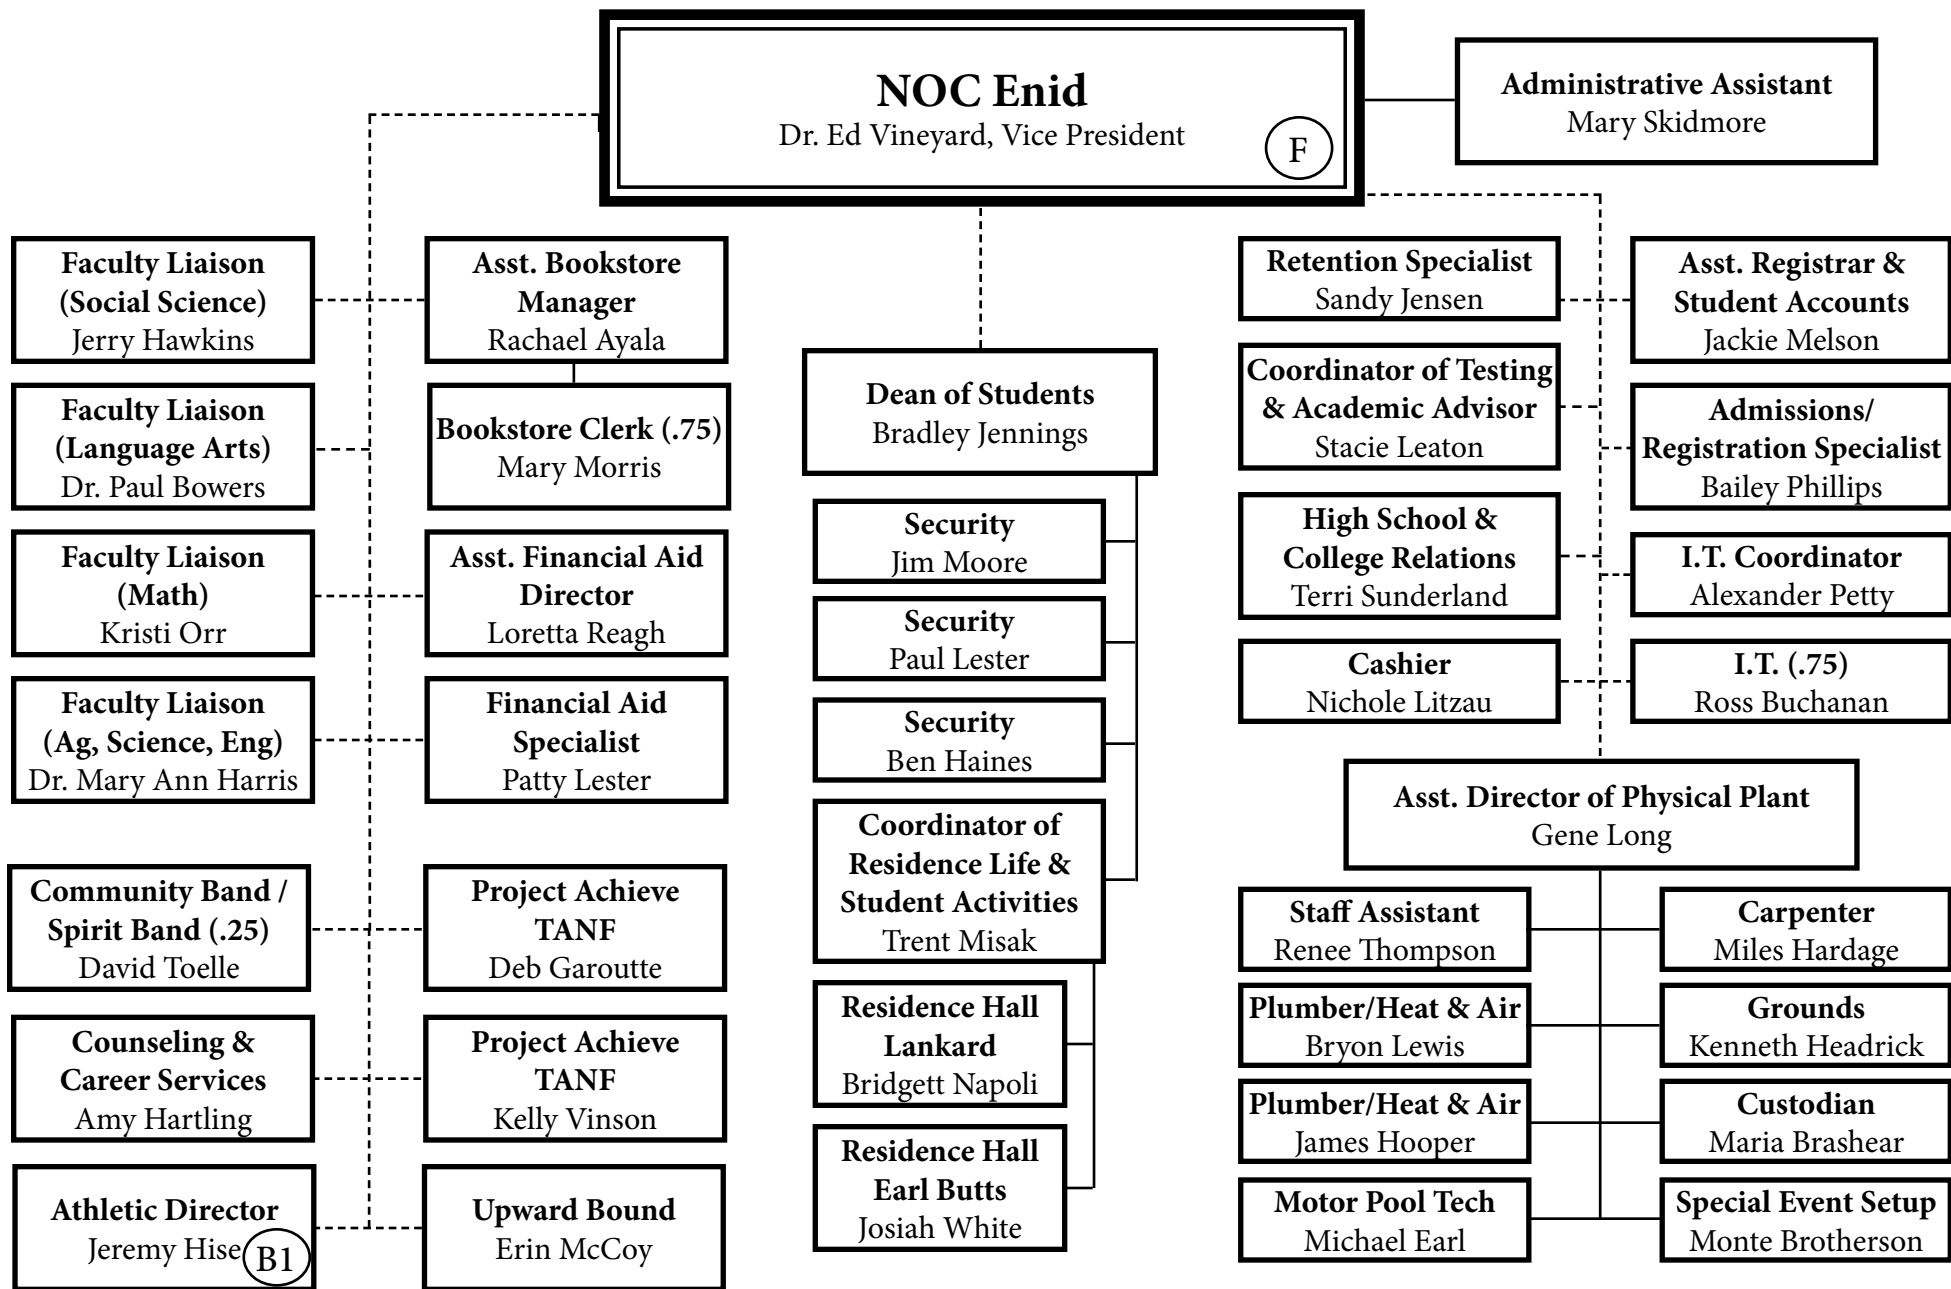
NOC Enid
Dr. Ed Vineyard, Vice President
F

Administrative Assistant
Mary Skidmore

Faculty Liaison (Social Science)
Jerry Hawkins

Faculty Liaison (Language Arts)
Dr. Paul Bowers

Faculty Liaison (Math)
Kristi Orr

Faculty Liaison (Ag, Science, Eng)
Dr. Mary Ann Harris

Community Band / Spirit Band (.25)
David Toelle

Counseling & Career Services
Amy Hartling

Athletic Director
Jeremy Hise
B1

Asst. Bookstore Manager
Rachael Ayala

Bookstore Clerk (.75)
Mary Morris

Asst. Financial Aid Director
Loretta Reagh

Financial Aid Specialist
Patty Lester

Project Achieve TANF
Deb Garoutte

Project Achieve TANF
Kelly Vinson

Upward Bound
Erin McCoy

Dean of Students
Bradley Jennings

Security
Jim Moore

Security
Paul Lester

Security
Ben Haines

Coordinator of Residence Life & Student Activities
Trent Misak

Residence Hall Lankard
Bridgett Napoli

Residence Hall Earl Butts
Josiah White

Retention Specialist
Sandy Jensen

Coordinator of Testing & Academic Advisor
Stacie Leaton

High School & College Relations
Terri Sunderland

Cashier
Nichole Litzau

Asst. Registrar & Student Accounts
Jackie Melson

Admissions/ Registration Specialist
Bailey Phillips

I.T. Coordinator
Alexander Petty

I.T. (.75)
Ross Buchanan

Asst. Director of Physical Plant
Gene Long

Staff Assistant
Renee Thompson

Plumber/Heat & Air
Bryon Lewis

Plumber/Heat & Air
James Hooper

Motor Pool Tech
Michael Earl

Carpenter
Miles Hardage

Grounds
Kenneth Headrick

Custodian
Maria Brashear

Special Event Setup
Monte Brotherson